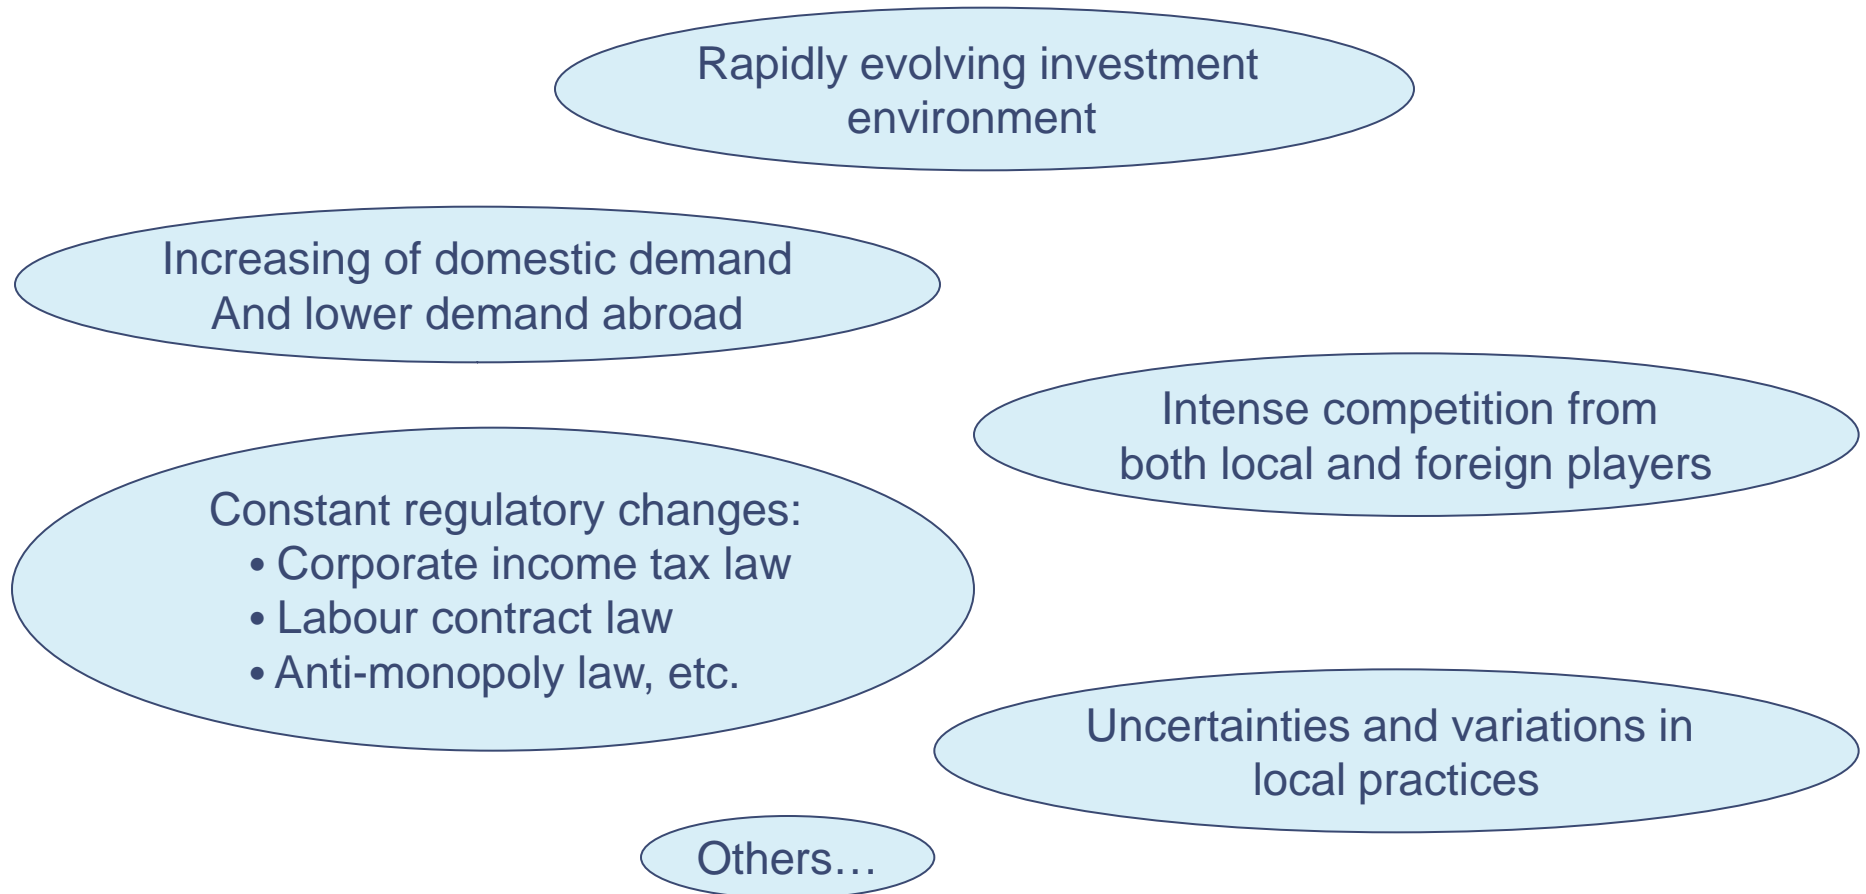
Rapidly evolving investment environment

Increasing of domestic demand And lower demand abroad

Intense competition from both local and foreign players

Constant regulatory changes:
• Corporate income tax law
• Labour contract law
• Anti-monopoly law, etc.

Uncertainties and variations in local practices

Others…